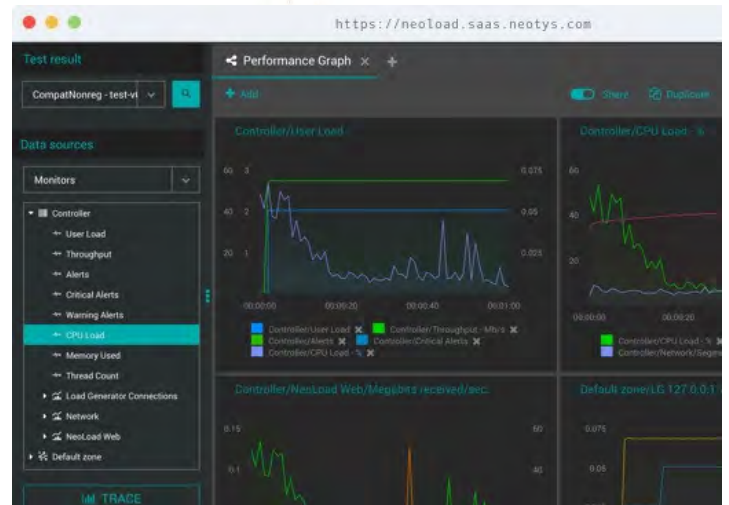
https://neoload.saas.neotys.com

Test result

CompatNonreg - test-v

Data sources

Monitors

Controller
User Load
Throughput
Alerts
Critical Alerts
Warning Alerts
CPU Load
Memory Used
Thread Count
Load Generator Connections
Network
NeoLoad Web
Default zone

TRACE

Performance Graph

+ Add

Share

Duplicate

Controller/User Load

60 3 0.075
40 2 0.05
20 1 0.025

00:00:00 00:00:20 00:00:40 00:01:00

Controller/User Load
Controller/Throughput - Mb/s
Controller/Alerts
Controller/Critical Alerts
Controller/CPU Load - %

Controller/CPU Load - %

60
40
20

00:00:00 00:00:20

Controller/CPU Load - %
Controller/Network/Segme

Controller/NeoLoad Web/Megabits received/sec.

0.15 60
0.1 40

Default zone/LG 127.0.0.1

0.075
0.05